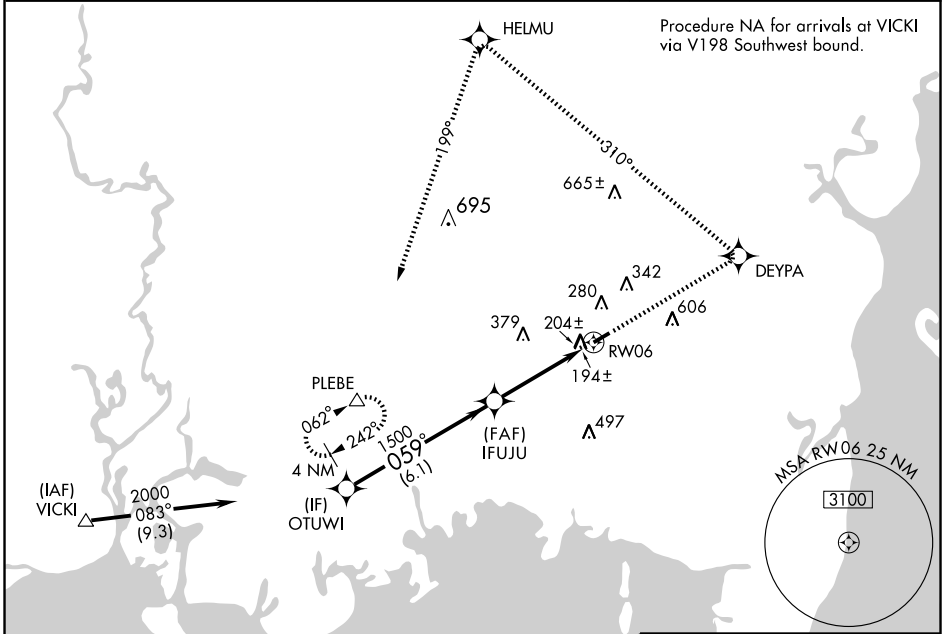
Procedure NA for arrivals at VICKI via V198 Southwest bound.

HELMU

199°

310°

665±

695

DEYPA

342

280

606

379

204±

RW06

194±

PLEBE

062°

242°

1500

059°

(6.1)

4 NM

(FAF)
IFUJU

497

(IAF)
VICKI

2000
083°
(9.3)

(IF)
OTUWI

MSA RW06 25 NM

3100